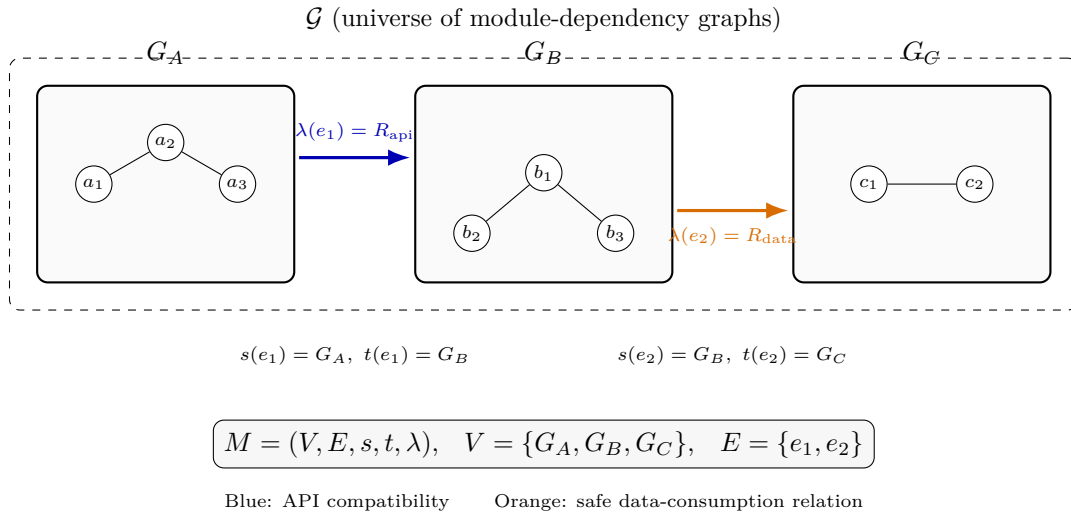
$\mathcal{G}$ (universe of module-dependency graphs)

$G_A$

$a_2$

$a_1$

$a_3$

$\lambda(e_1) = R_{\text{api}}$

$G_B$

$b_1$

$b_2$

$b_3$

$\lambda(e_2) = R_{\text{data}}$

$G_C$

$c_1$

$c_2$

$s(e_1) = G_A,\ t(e_1) = G_B$

$s(e_2) = G_B,\ t(e_2) = G_C$

$M = (V, E, s, t, \lambda), \quad V = \{G_A, G_B, G_C\}, \quad E = \{e_1, e_2\}$

Blue: API compatibility Orange: safe data-consumption relation